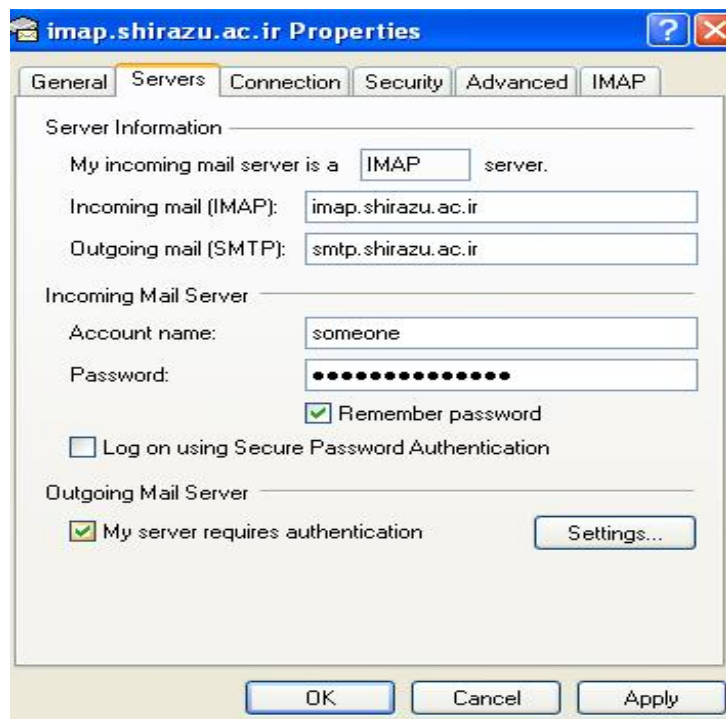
imap.shirazu.ac.ir Properties

General Servers Connection Security Advanced IMAP

Server Information

My incoming mail server is a IMAP server.

Incoming mail (IMAP): imap.shirazu.ac.ir

Outgoing mail (SMTP): smtp.shirazu.ac.ir

Incoming Mail Server

Account name: someone

Password: ••••••••••••••

Remember password

Log on using Secure Password Authentication

Outgoing Mail Server

My server requires authentication Settings...

OK Cancel Apply